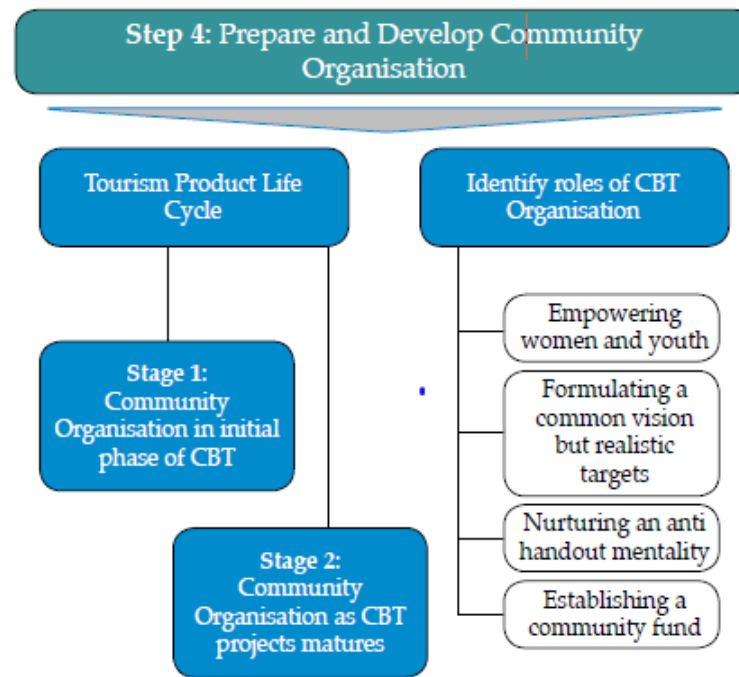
**Step 4:** Prepare and Develop Community Organisation

Tourism Product Life Cycle

**Stage 1:** Community Organisation in initial phase of CBT

**Stage 2:** Community Organisation as CBT projects matures

Identify roles of CBT Organisation

Empowering women and youth

Formulating a common vision but realistic targets

Nurturing an anti handout mentality

Establishing a community fund